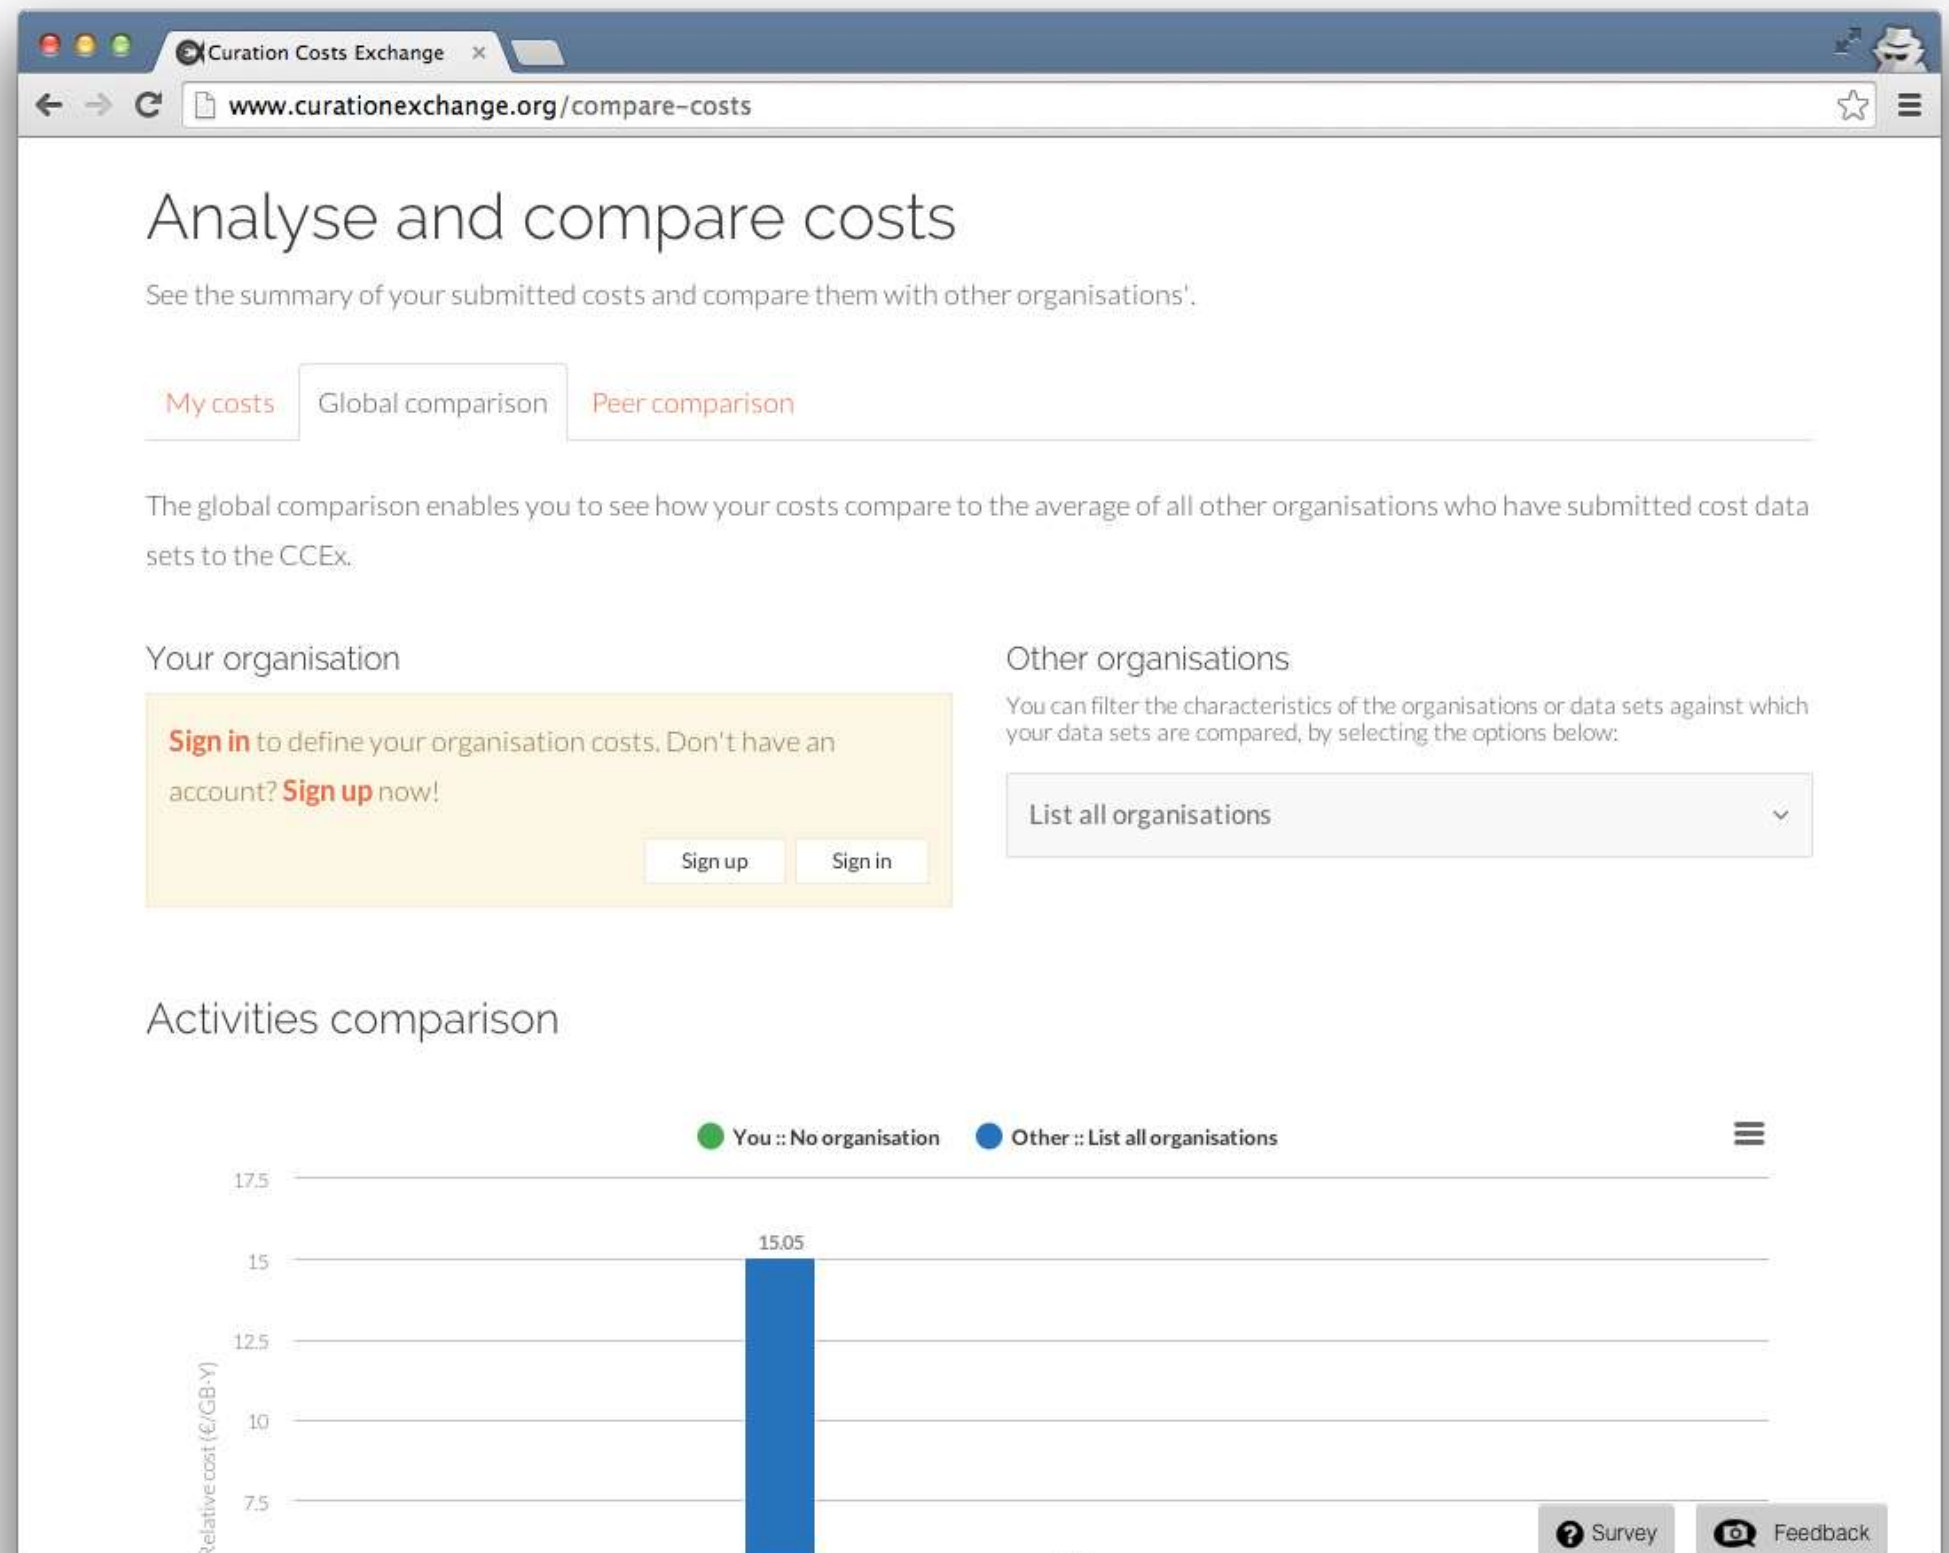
Curation Costs Exchange ×

www.curationexchange.org/compare-costs

Analyse and compare costs

See the summary of your submitted costs and compare them with other organisations'.

My costs | Global comparison | Peer comparison

The global comparison enables you to see how your costs compare to the average of all other organisations who have submitted cost data sets to the CCEx.

Your organisation

Sign in to define your organisation costs. Don't have an account? Sign up now!

Sign up | Sign in

Other organisations

You can filter the characteristics of the organisations or data sets against which your data sets are compared, by selecting the options below:

List all organisations

Activities comparison

You :: No organisation | Other :: List all organisations

17.5
15
12.5
10
7.5

15.05

Relative cost (€/GB·Y)

Survey

Feedback